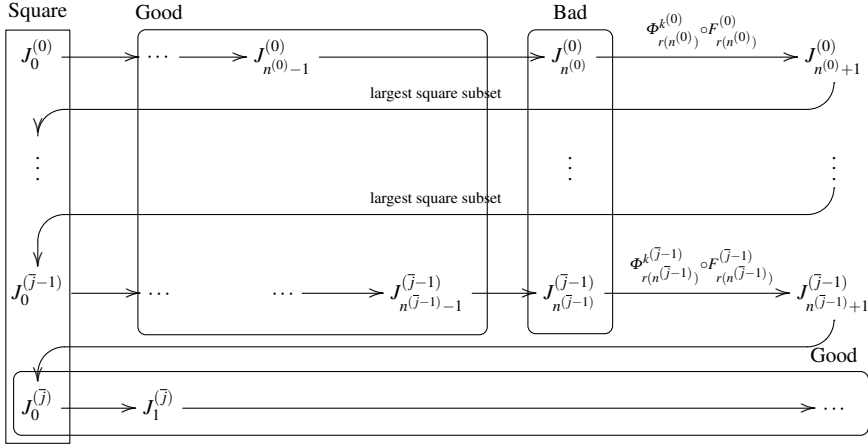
Square

Good

Bad

$J_0^{(0)}$

$\cdots$

$J_{n^{(0)}-1}^{(0)}$

$J_{n^{(0)}}^{(0)}$

$\Phi_{r(n^{(0)})}^{k^{(0)}} \circ F_{r(n^{(0)})}^{(0)}$

$J_{n^{(0)}+1}^{(0)}$

largest square subset

$\vdots$

$\vdots$

$\vdots$

largest square subset

$J_0^{(\bar{j}-1)}$

$\cdots$

$\cdots$

$J_{n^{(\bar{j}-1)}-1}^{(\bar{j}-1)}$

$J_{n^{(\bar{j}-1)}}^{(\bar{j}-1)}$

$\Phi_{r(n^{(\bar{j}-1)})}^{k^{(\bar{j}-1)}} \circ F_{r(n^{(\bar{j}-1)})}^{(\bar{j}-1)}$

$J_{n^{(\bar{j}-1)}+1}^{(\bar{j}-1)}$

Good

$J_0^{(\bar{j})}$

$J_1^{(\bar{j})}$

$\cdots$